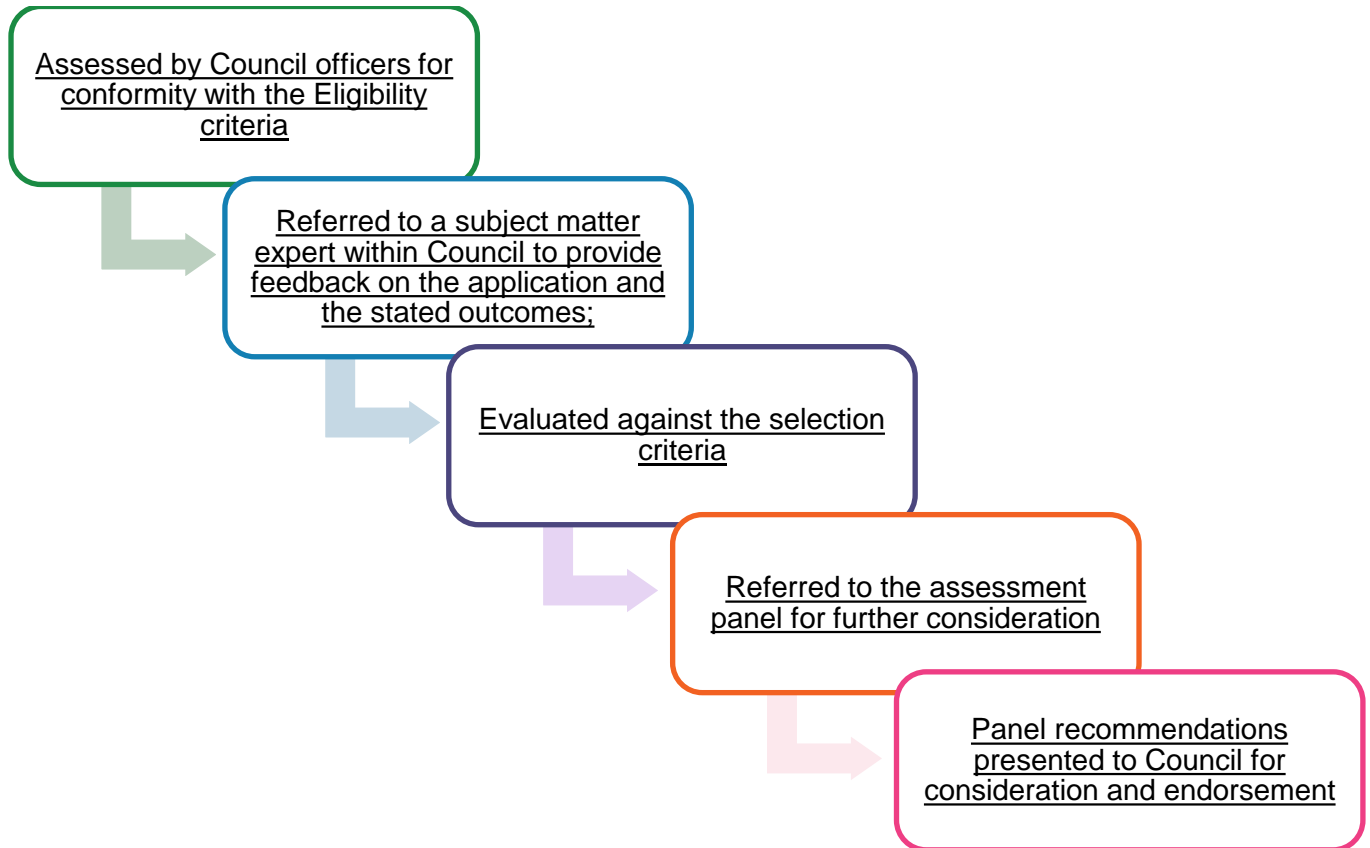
Assessed by Council officers for conformity with the Eligibility criteria

Referred to a subject matter expert within Council to provide feedback on the application and the stated outcomes;

Evaluated against the selection criteria

Referred to the assessment panel for further consideration

Panel recommendations presented to Council for consideration and endorsement